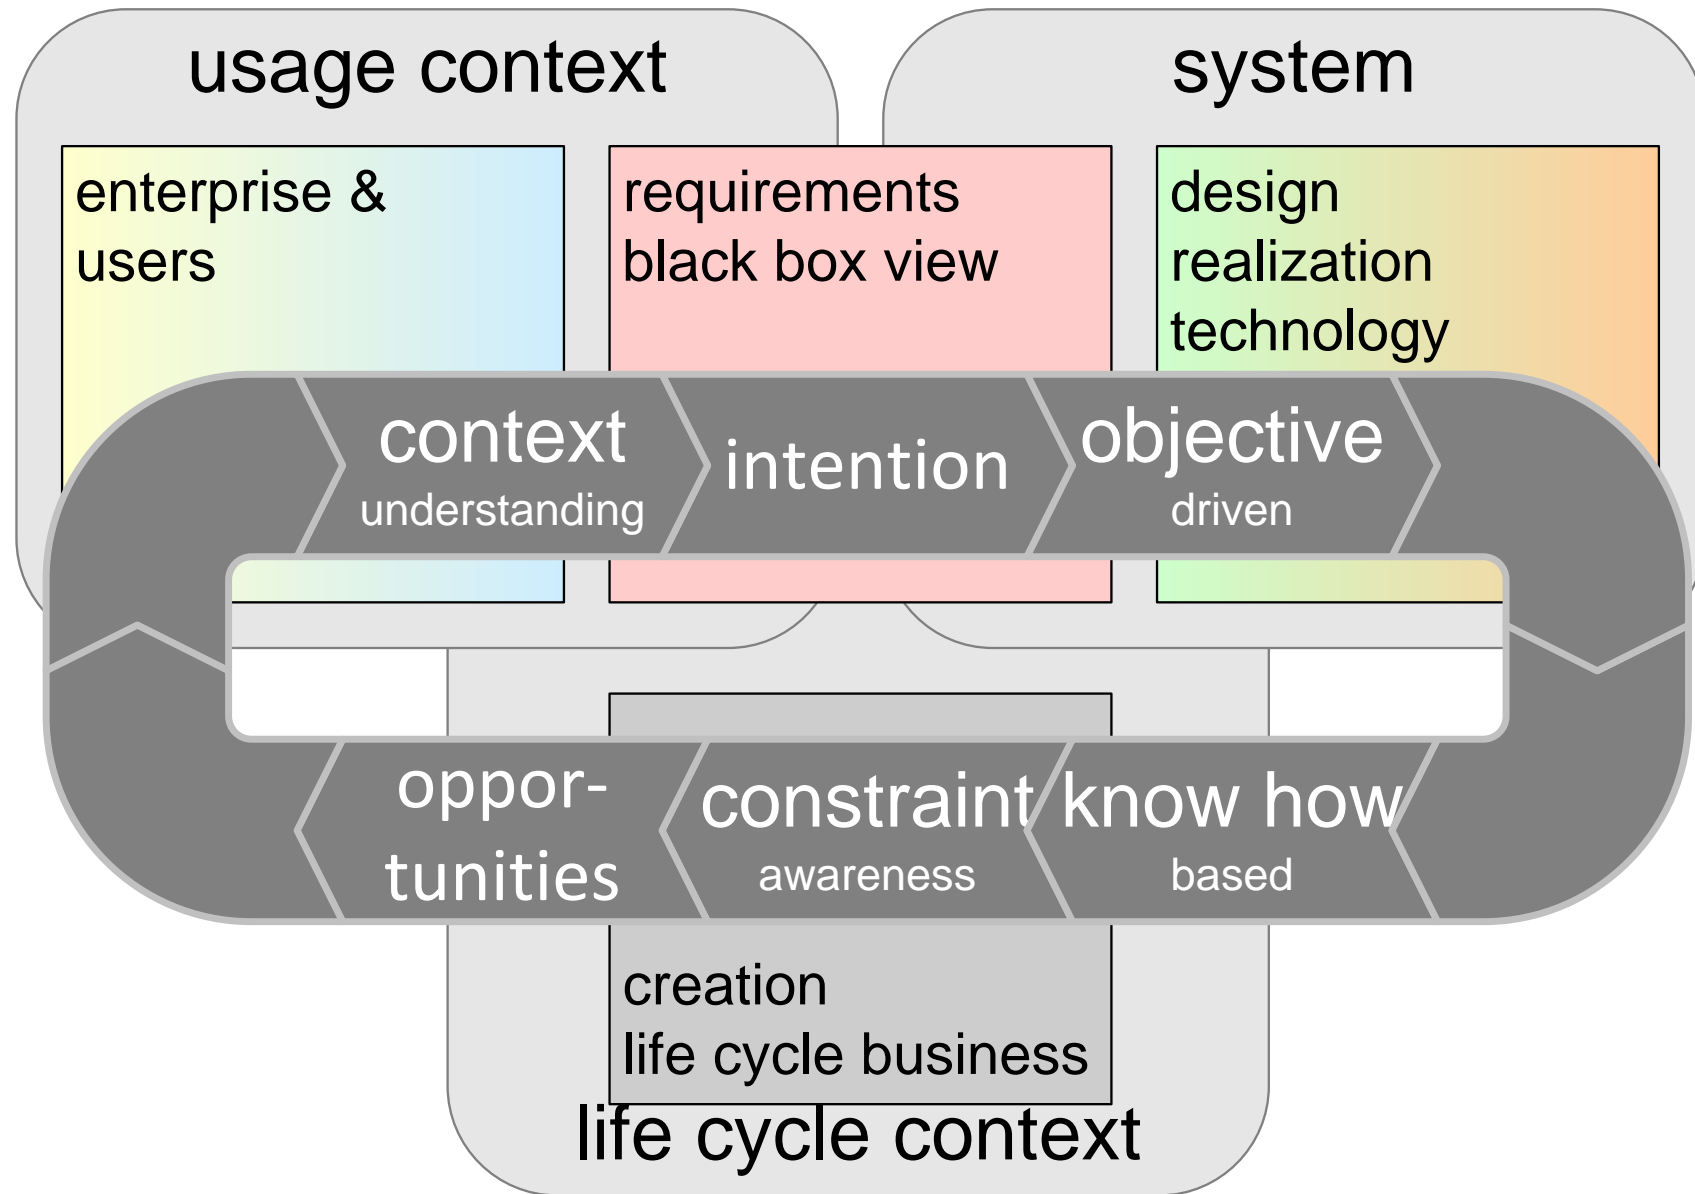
usage context

system

enterprise & users

requirements black box view

design realization technology

context understanding

intention

objective driven

oppor-tunities

constraint awareness

know how based

creation life cycle business

life cycle context